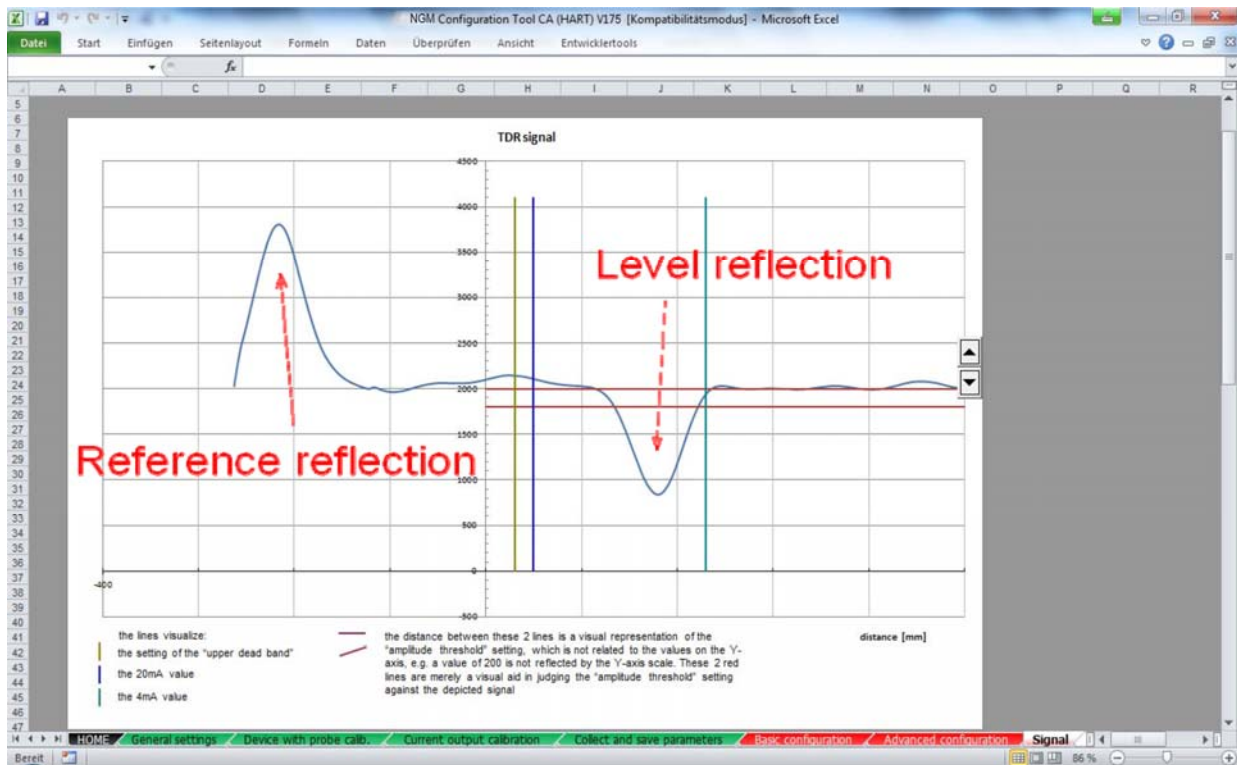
NGM Configuration Tool CA (HART) V175 [Kompatibilitätsmodus] - Microsoft Excel

Datei Start Einfügen Seitenlayout Formeln Daten Überprüfen Ansicht Entwicklertools

$f_x$

A B C D E F G H I J K L M N O P Q R

5 6 7 8 9 10 11 12 13 14 15 16 17 18 19 20 21 22 23 24 25 26 27 28 29 30 31 32 33 34 35 36 37 38 39 40 41 42 43 44 45 46 47

TDR signal

4500
4000
3500
3000
2500
2000
1500
1000
500
0
-500

-400

Level reflection

Reference reflection

the lines visualize:
the setting of the "upper dead band"
the 20mA value
the 4mA value

the distance between these 2 lines is a visual representation of the "amplitude threshold" setting, which is not related to the values on the Y-axis, e.g. a value of 200 is not reflected by the Y-axis scale. These 2 red lines are merely a visual aid in judging the "amplitude threshold" setting against the depicted signal

distance [mm]

HOME General settings Device with probe calib. Current output calibration Collect and save parameters Basic configuration Advanced configuration Signal

Bereit 86 %